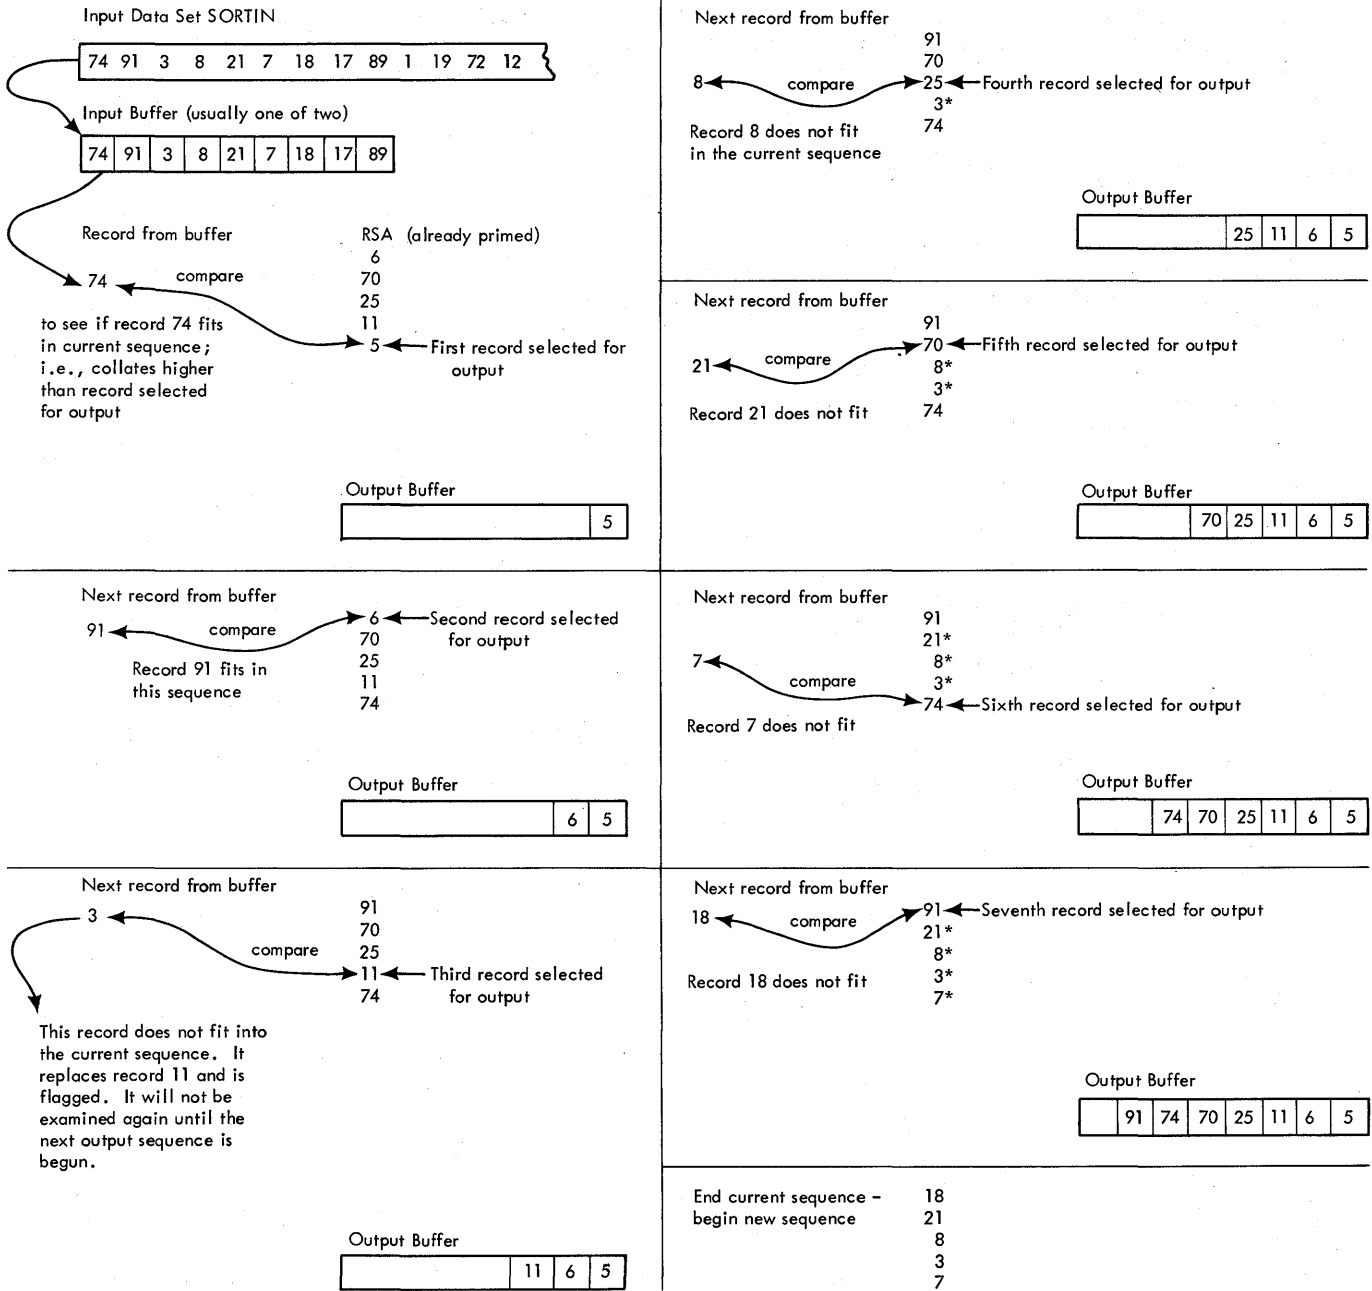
Input Data Set SORTIN

74 91 3 8 21 7 18 17 89 1 19 72 12

Input Buffer (usually one of two)

| 74 | 91 | 3 | 8 | 21 | 7 | 18 | 17 | 89 |
|---|---|---|---|---|---|---|---|---|

Record from buffer

RSA (already primed)
6
70
25
11
5

74 compare

to see if record 74 fits in current sequence; i.e., collates higher than record selected for output

First record selected for output

Output Buffer

| | 5 |
|---|---|

Next record from buffer

91 compare

6 Second record selected for output
70
25
11
74

Record 91 fits in this sequence

Output Buffer

| | 6 | 5 |
|---|---|---|

Next record from buffer

3 compare

91
70
25
11 Third record selected for output
74

This record does not fit into the current sequence. It replaces record 11 and is flagged. It will not be examined again until the next output sequence is begun.

Output Buffer

| | 11 | 6 | 5 |
|---|---|---|---|

Next record from buffer

91
70
8 compare 25 Fourth record selected for output
3*
74

Record 8 does not fit in the current sequence

Output Buffer

| | 25 | 11 | 6 | 5 |
|---|---|---|---|---|

Next record from buffer

91
21 compare 70 Fifth record selected for output
8*
3*
74

Record 21 does not fit

Output Buffer

| | 70 | 25 | 11 | 6 | 5 |
|---|---|---|---|---|---|

Next record from buffer

91
21*
7 8*
compare 3*
74 Sixth record selected for output

Record 7 does not fit

Output Buffer

| | 74 | 70 | 25 | 11 | 6 | 5 |
|---|---|---|---|---|---|---|

Next record from buffer

18 compare 91 Seventh record selected for output
21*
8*
3*
7*

Record 18 does not fit

Output Buffer

| | 91 | 74 | 70 | 25 | 11 | 6 | 5 |
|---|---|---|---|---|---|---|---|

End current sequence – begin new sequence

18
21
8
3
7